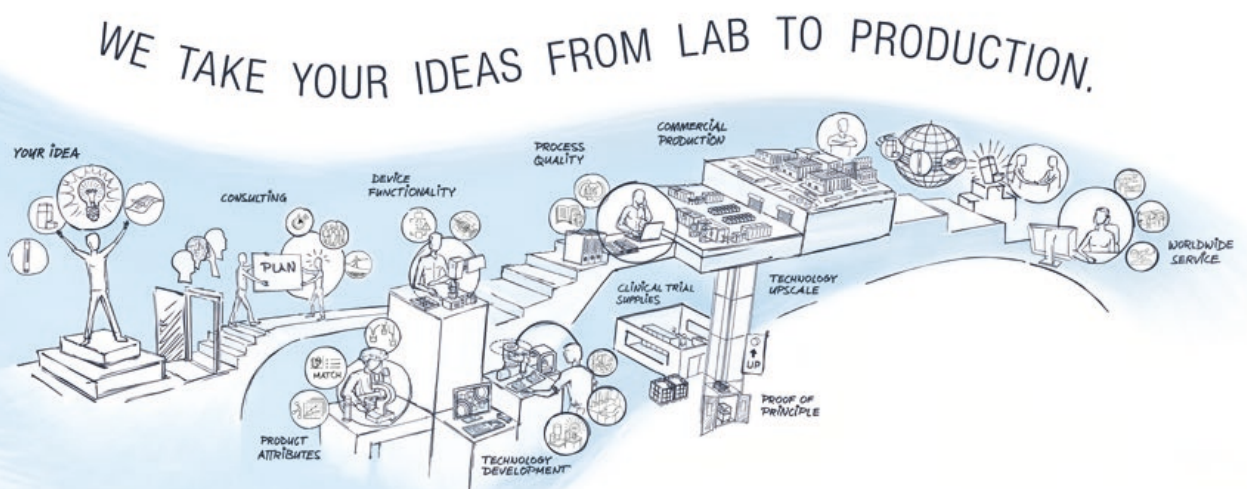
WE TAKE YOUR IDEAS FROM LAB TO PRODUCTION.

YOUR IDEA

CONSULTING

PLAN

DEVICE FUNCTIONALITY

PROCESS QUALITY

COMMERCIAL PRODUCTION

WORLDWIDE SERVICE

TECHNOLOGY UPSCALE

CLINICAL TRIAL SUPPLIES

UP

MATCH

PROOF OF PRINCIPLE

PRODUCT ATTRIBUTES

TECHNOLOGY DEVELOPMENT